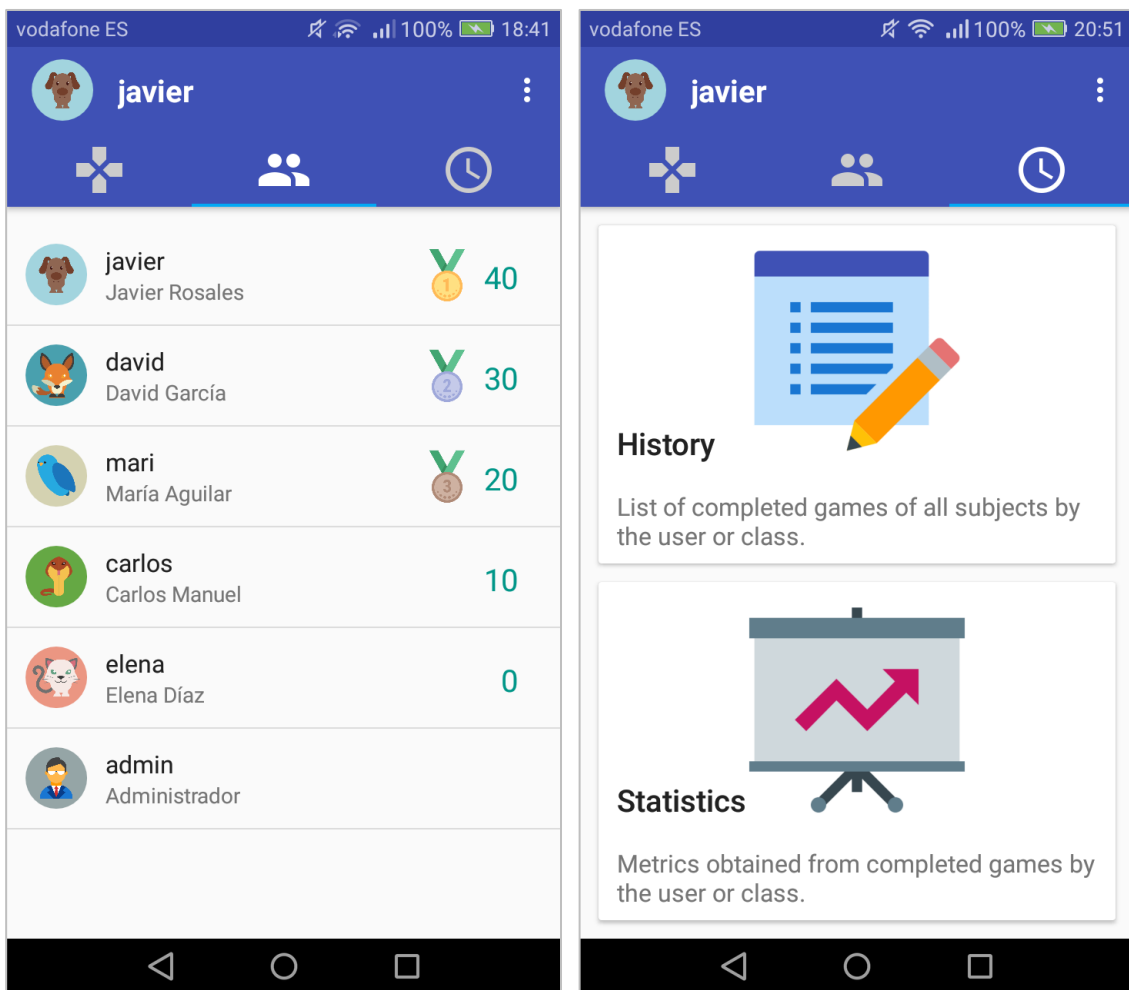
vodafone ES 100% 18:41

javier

javier
Javier Rosales
1 40

david
David García
2 30

mari
María Aguilar
3 20

carlos
Carlos Manuel
10

elena
Elena Díaz
0

admin
Administrador

vodafone ES 100% 20:51

javier

History

List of completed games of all subjects by the user or class.

Statistics

Metrics obtained from completed games by the user or class.